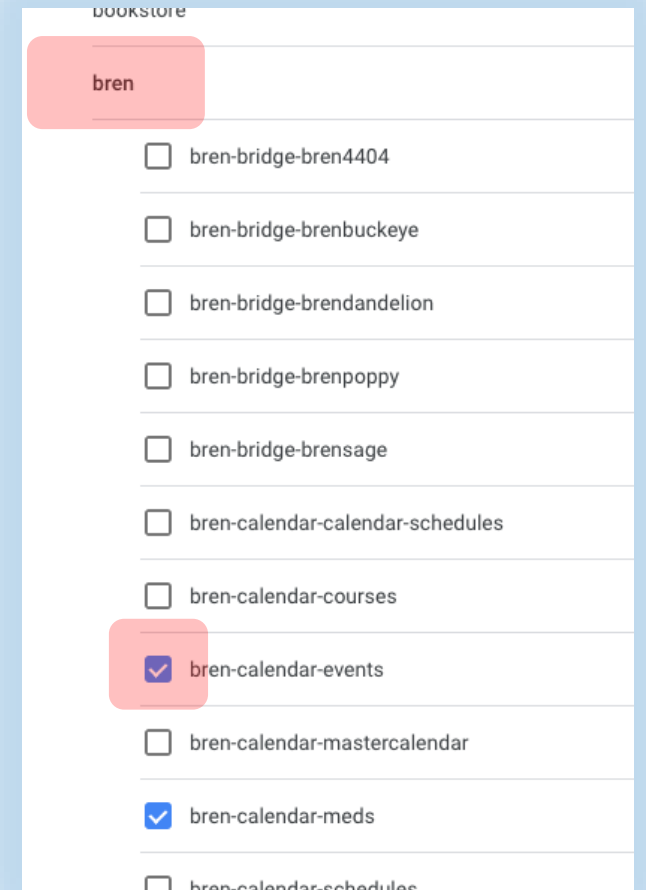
bookstore

bren

bren-bridge-bren4404

bren-bridge-brenbuckeye

bren-bridge-brendandelion

bren-bridge-brenpoppy

bren-bridge-brensage

bren-calendar-calendar-schedules

bren-calendar-courses

bren-calendar-events

bren-calendar-mastercalendar

bren-calendar-meds

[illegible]